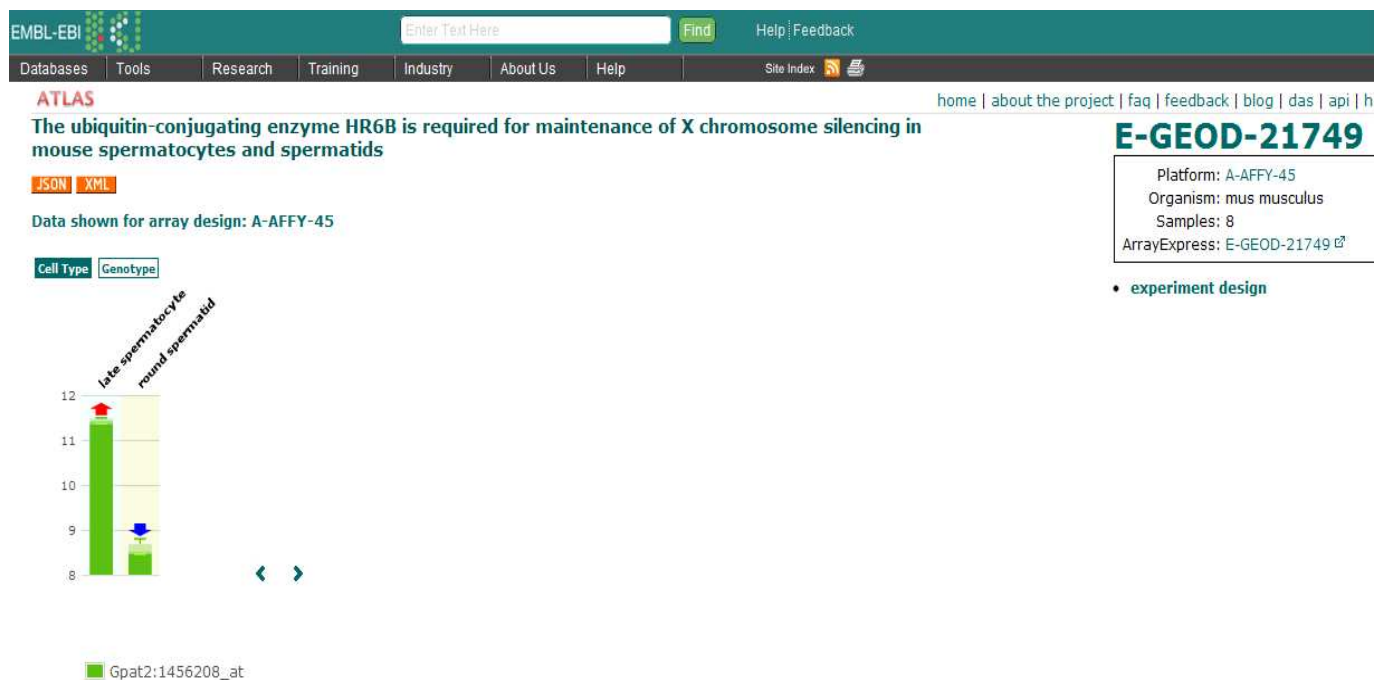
EMBL-EBI

Enter Text Here Find Help Feedback

Databases Tools Research Training Industry About Us Help Site Index

ATLAS

home | about the project | faq | feedback | blog | das | api | h

The ubiquitin-conjugating enzyme HR6B is required for maintenance of X chromosome silencing in mouse spermatocytes and spermatids

E-GEOD-21749

Platform: A-AFFY-45
Organism: mus musculus
Samples: 8
ArrayExpress: E-GEOD-21749

JSON XML

Data shown for array design: A-AFFY-45

• experiment design

Cell Type Genotype

late spermatocyte
round spermatid

12
11
10
9
8

Gpat2:1456208_at